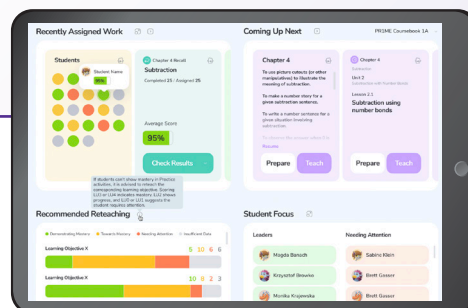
Recently Assigned Work

Students

Student Name
95%

Chapter 4 Recall
Subtraction
Completed 23 / Assigned 25

Average Score
95%

Check Results

If students can't show mastery in Practice activities, it is advised to reteach the corresponding learning objective. Scoring 1/3 or 1/4 indicates mastery 3 out 4 shows progress, and 0/3 or 1/3 suggests the student requires attention.

Coming Up Next

PRIME Coursebook 1A

Chapter 4

To use picture cubes (or other manipulatives) to illustrate the meaning of subtraction.

To make a number story for a given subtraction sentence.

To write a number sentence for a given situation involving subtraction.

Resume

Prepare
Teach

Chapter 4

Unit 2

Lesson 2.1
Subtraction using number bonds

Prepare
Teach

Recommended Reteaching

Demonstrating Mastery
Towards Mastery
Needing Attention
Insufficient Data

Learning Objective X
5 10 6 6

Learning Objective X

Student Focus

Leaders
Magda Banach
Krzysztof Brewka
Monika Krajewska

Needing Attention
Sabine Klein
Brett Gasser
Brett Gasser